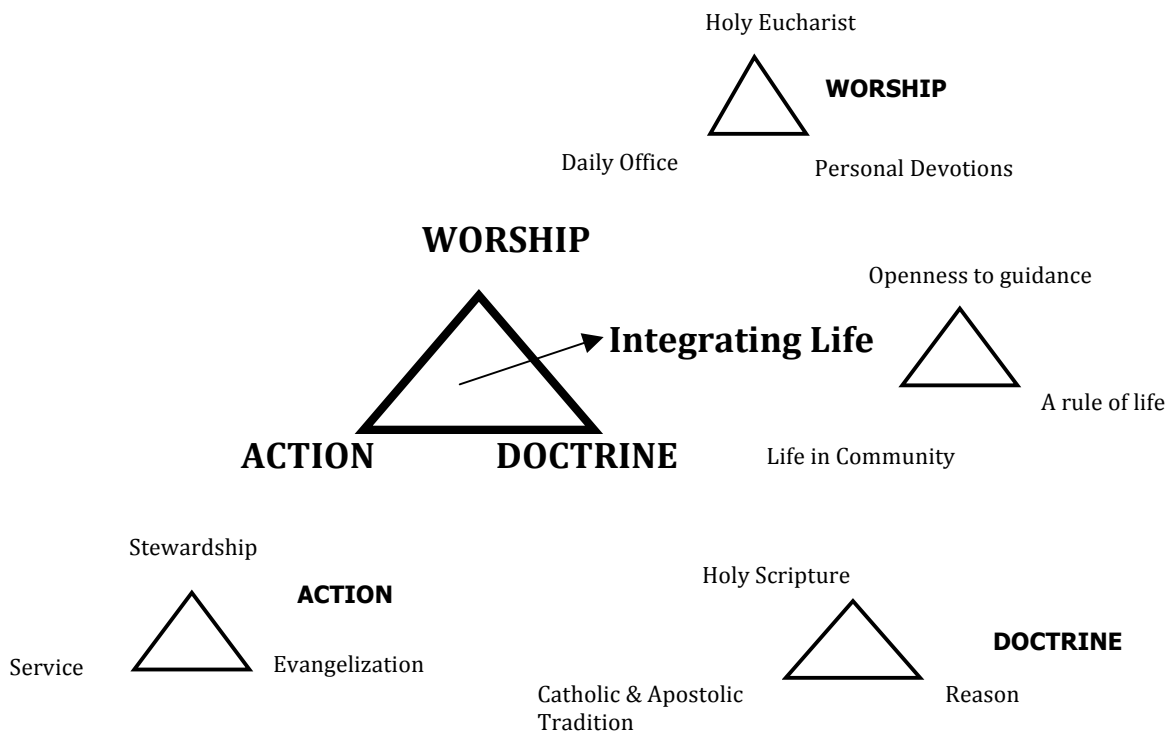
Holy Eucharist

WORSHIP

Daily Office

Personal Devotions

WORSHIP

Integrating Life

ACTION

DOCTRINE

Openness to guidance

A rule of life

Life in Community

Stewardship

ACTION

Service

Evangelization

Holy Scripture

DOCTRINE

Catholic & Apostolic Tradition

Reason